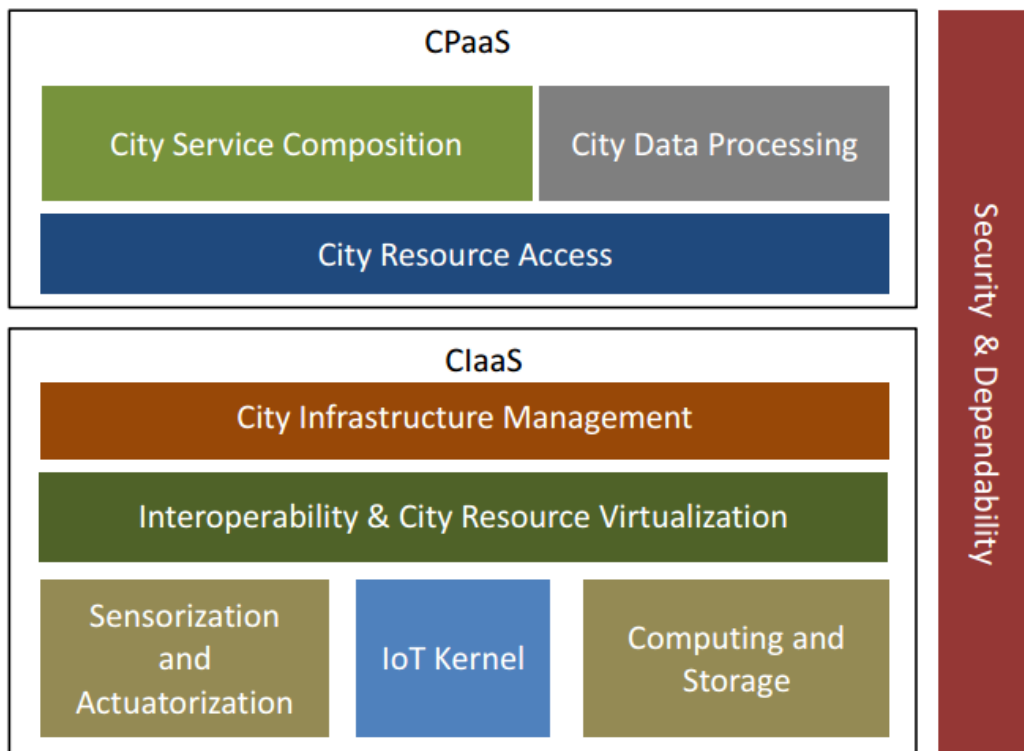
CPaaS

City Service Composition

City Data Processing

City Resource Access

CIaaS

City Infrastructure Management

Interoperability & City Resource Virtualization

Sensorization and Actuatorization

IoT Kernel

Computing and Storage

Security & Dependability